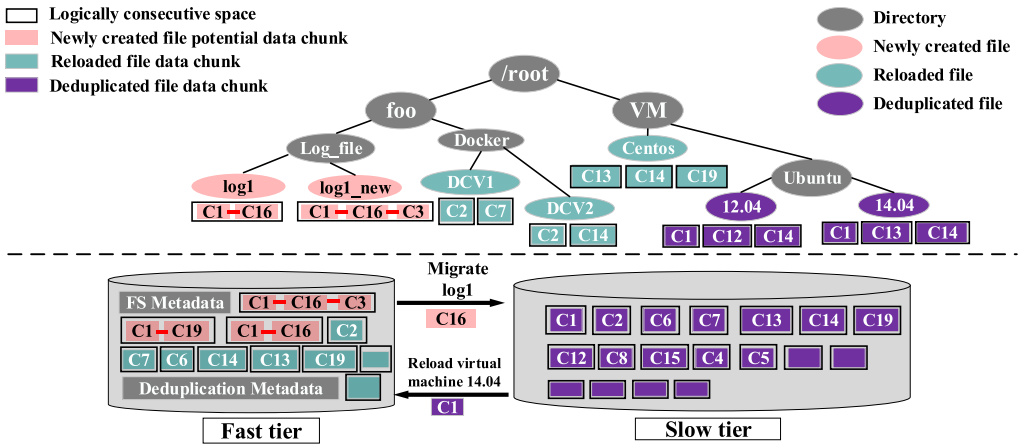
Logically consecutive space
Newly created file potential data chunk
Reloaded file data chunk
Deduplicated file data chunk

Directory
Newly created file
Reloaded file
Deduplicated file

/root
foo
VM
Log_file
Docker
Centos
log1
log1_new
DCV1
DCV2
Ubuntu
12.04
14.04
C1 C16
C1 C16 C3
C2 C7
C2 C14
C13 C14 C19
C1 C12 C14
C1 C13 C14

FS Metadata
C1 C16 C3
C1 C19
C1 C16
C2
C7 C6 C14 C13 C19
Deduplication Metadata

Migrate
log1
C16

Reload virtual machine 14.04
C1

C1 C2 C6 C7 C13 C14 C19
C12 C8 C15 C4 C5

Fast tier
Slow tier